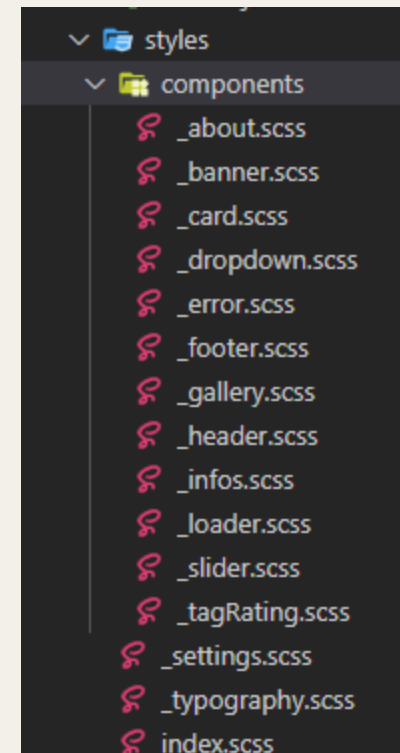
styles
components
_about.scss
_banner.scss
_card.scss
_dropdown.scss
_error.scss
_footer.scss
_gallery.scss
_header.scss
_infos.scss
_loader.scss
_slider.scss
_tagRating.scss
_settings.scss
_typography.scss
index.scss